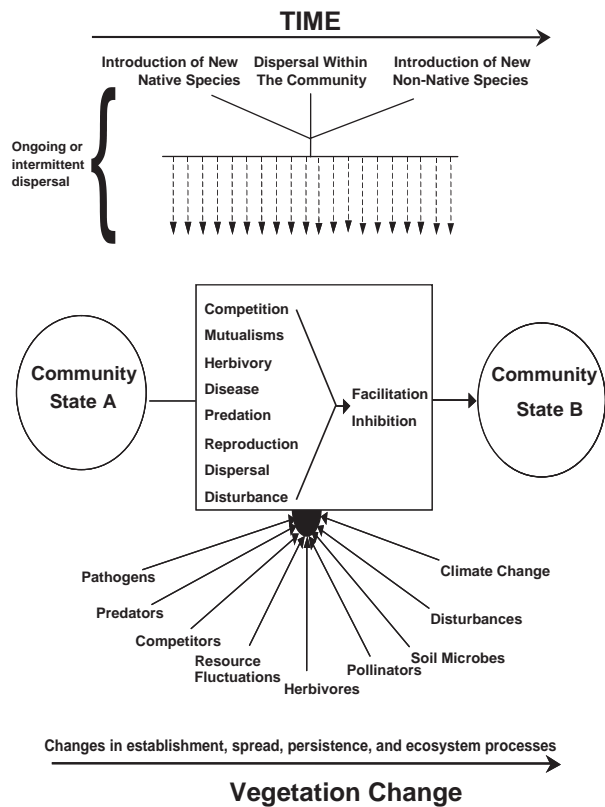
TIME

Introduction of New Native Species

Dispersal Within The Community

Introduction of New Non-Native Species

Ongoing or intermittent dispersal

Community State A

Competition
Mutualisms
Herbivory
Disease
Predation
Reproduction
Dispersal
Disturbance

Facilitation
Inhibition

Community State B

Pathogens

Predators

Competitors

Resource Fluctuations

Herbivores

Pollinators

Soil Microbes

Disturbances

Climate Change

Changes in establishment, spread, persistence, and ecosystem processes

Vegetation Change